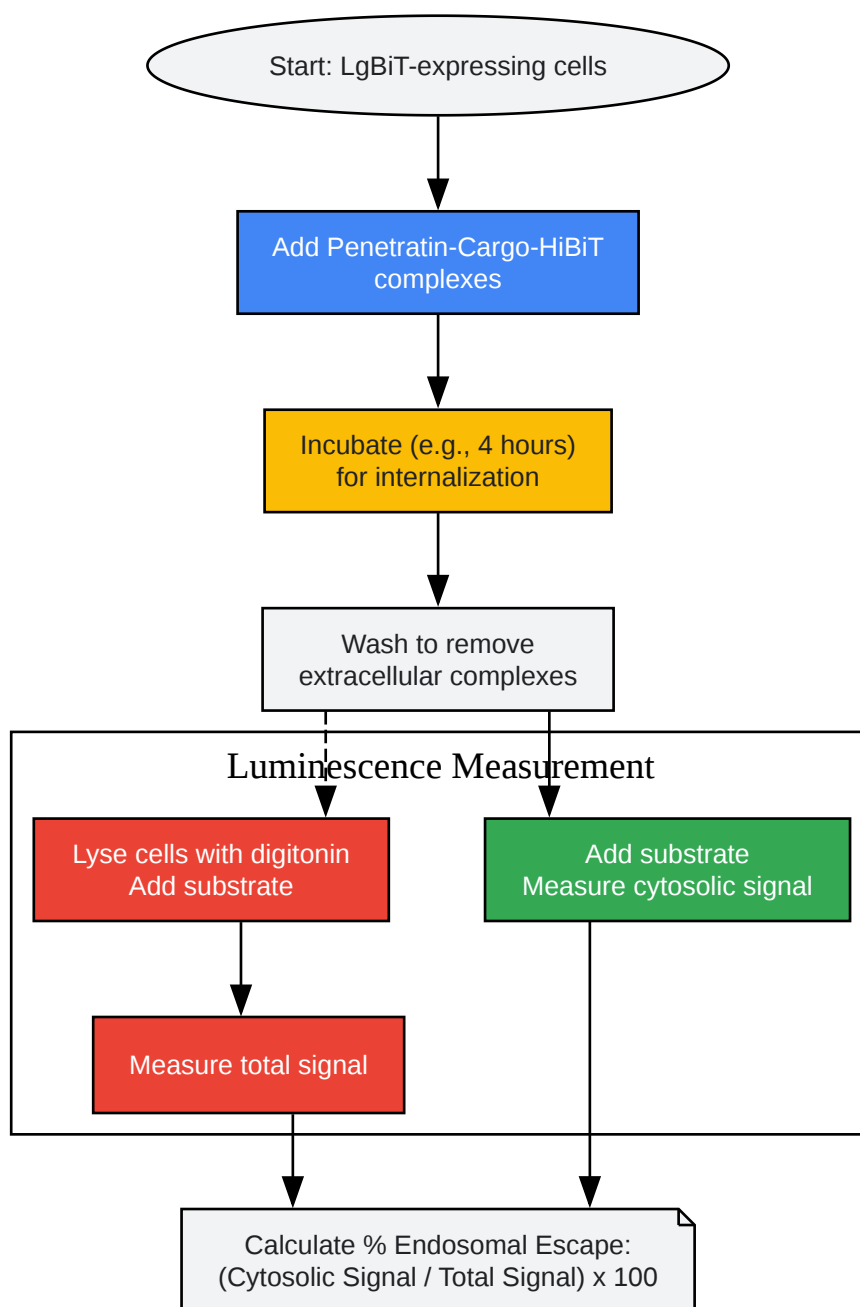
Start: LgBiT-expressing cells

Add Penetratin-Cargo-HiBiT complexes

Incubate (e.g., 4 hours) for internalization

Wash to remove extracellular complexes

Luminescence Measurement

Lyse cells with digitonin
Add substrate

Measure total signal

Add substrate
Measure cytosolic signal

Calculate % Endosomal Escape:
(Cytosolic Signal / Total Signal) x 100